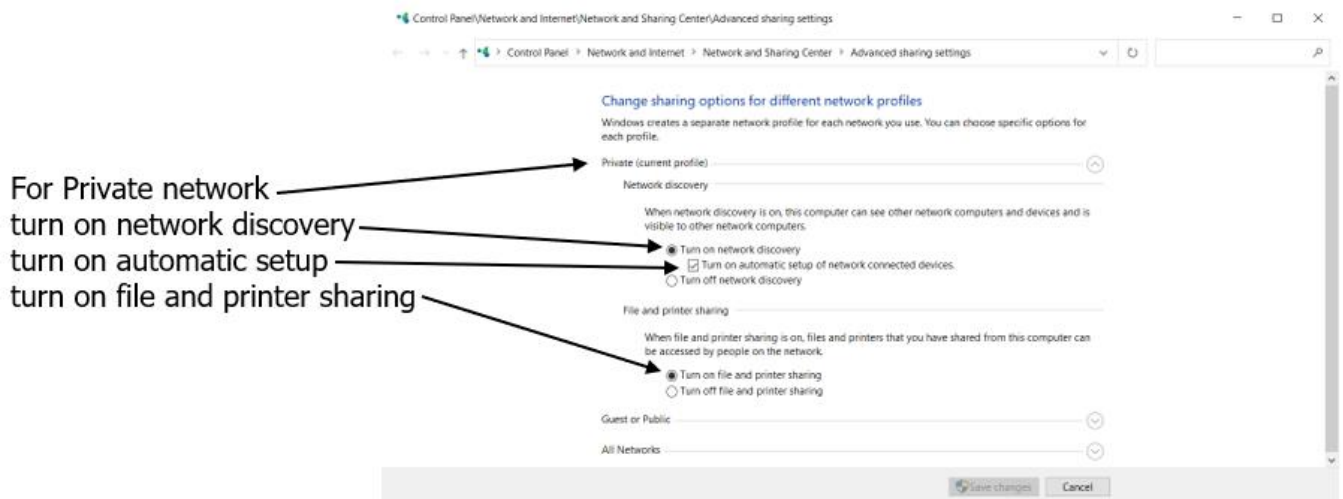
Control Panel\Network and Internet\Network and Sharing Center\Advanced sharing settings

Control Panel > Network and Internet > Network and Sharing Center > Advanced sharing settings

Change sharing options for different network profiles

Windows creates a separate network profile for each network you use. You can choose specific options for each profile.

For Private network
turn on network discovery
turn on automatic setup
turn on file and printer sharing

Private (current profile)

Network discovery

When network discovery is on, this computer can see other network computers and devices and is visible to other network computers.

Turn on network discovery
Turn on automatic setup of network connected devices.
Turn off network discovery

File and printer sharing

When file and printer sharing is on, files and printers that you have shared from this computer can be accessed by people on the network.

Turn on file and printer sharing
Turn off file and printer sharing

Guest or Public

All Networks

Save changes Cancel